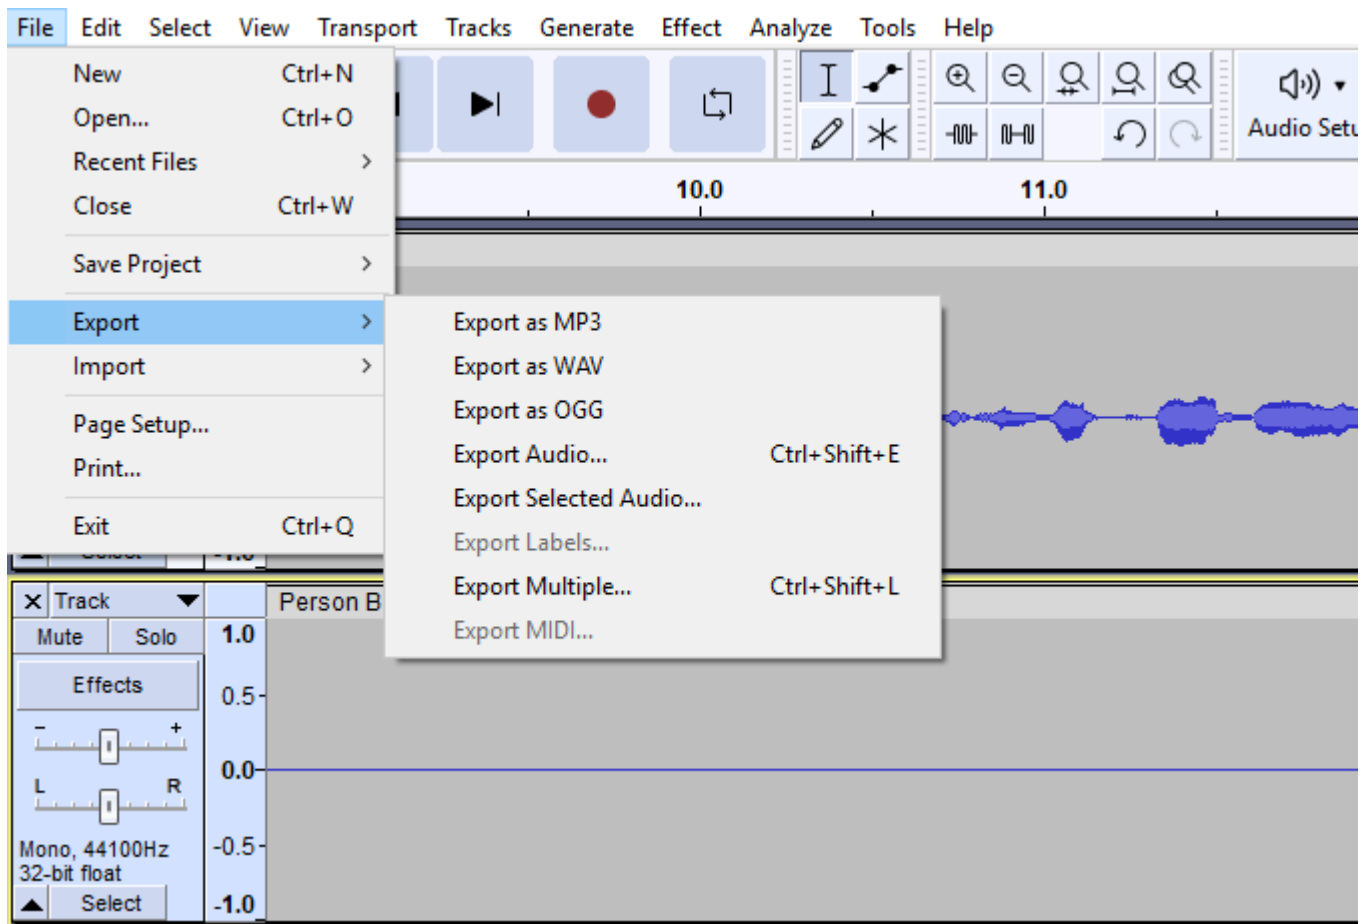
File Edit Select View Transport Tracks Generate Effect Analyze Tools Help

New Ctrl+N
Open... Ctrl+O
Recent Files >
Close Ctrl+W
Save Project >
Export >
Import >
Page Setup...
Print...
Exit Ctrl+Q

Export as MP3
Export as WAV
Export as OGG
Export Audio... Ctrl+Shift+E
Export Selected Audio...
Export Labels...
Export Multiple... Ctrl+Shift+L
Export MIDI...

Audio Setu

10.0
11.0

X Track
Mute Solo
Effects
- +
L R
Mono, 44100Hz
32-bit float
Select

Person B

1.0
0.5
0.0
-0.5
-1.0